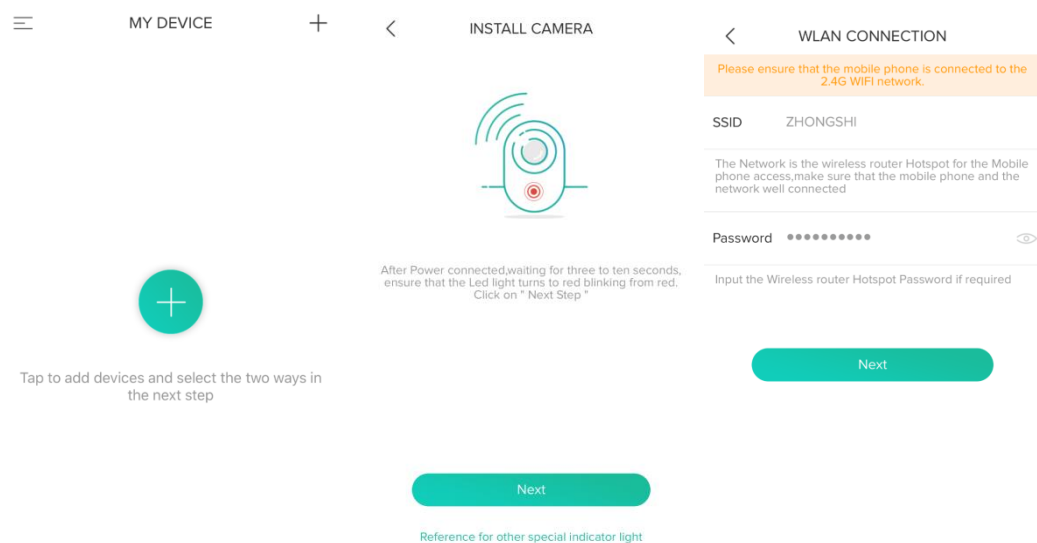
MY DEVICE

+

Tap to add devices and select the two ways in the next step

INSTALL CAMERA

After Power connected,waiting for three to ten seconds, ensure that the Led light turns to red blinking from red. Click on " Next Step "

Next

Reference for other special indicator light

WLAN CONNECTION

Please ensure that the mobile phone is connected to the 2.4G WIFI network.

SSID ZHONGSHI

The Network is the wireless router Hotspot for the Mobile phone access,make sure that the mobile phone and the network well connected

Password ●●●●●●●●●●

Input the Wireless router Hotspot Password if required

Next